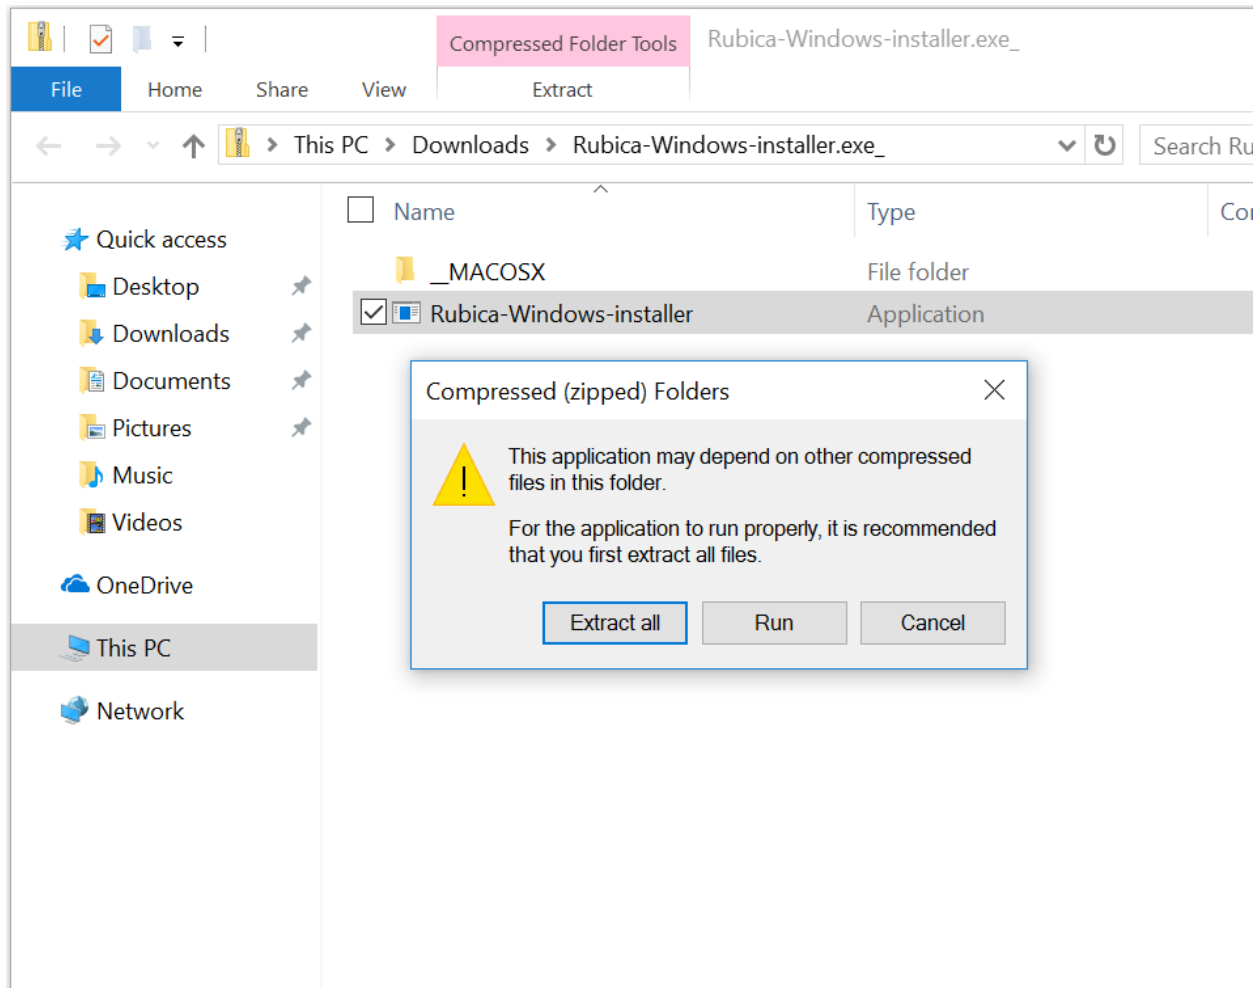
Compressed Folder Tools

Rubica-Windows-installer.exe_

File Home Share View Extract

This PC > Downloads > Rubica-Windows-installer.exe_

Search Ru

Quick access
Desktop
Downloads
Documents
Pictures
Music
Videos
OneDrive
This PC
Network

Name

Type

Co

_MACOSX

File folder

Rubica-Windows-installer

Application

Compressed (zipped) Folders

This application may depend on other compressed files in this folder.

For the application to run properly, it is recommended that you first extract all files.

Extract all

Run

Cancel